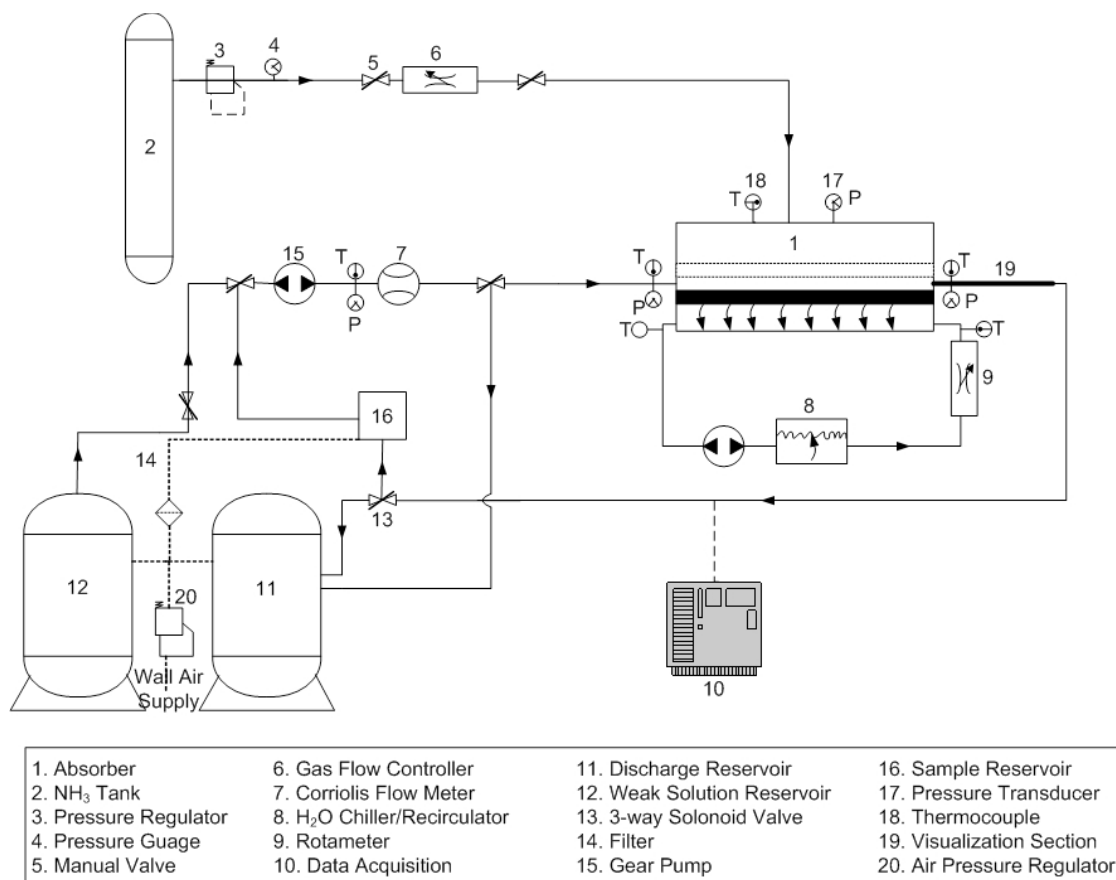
2

3

4

5

6

18

T

17

P

1

15

T

7

P

T

P

T

P

19

T

T

9

8

16

14

13

12

20

11

Wall Air Supply

10

1. Absorber
2. $NH_3$ Tank
3. Pressure Regulator
4. Pressure Guage
5. Manual Valve

6. Gas Flow Controller
7. Corriolis Flow Meter
8. $H_2O$ Chiller/Recirculator
9. Rotameter
10. Data Acquisition

11. Discharge Reservoir
12. Weak Solution Reservoir
13. 3-way Solonoid Valve
14. Filter
15. Gear Pump

16. Sample Reservoir
17. Pressure Transducer
18. Thermocouple
19. Visualization Section
20. Air Pressure Regulator